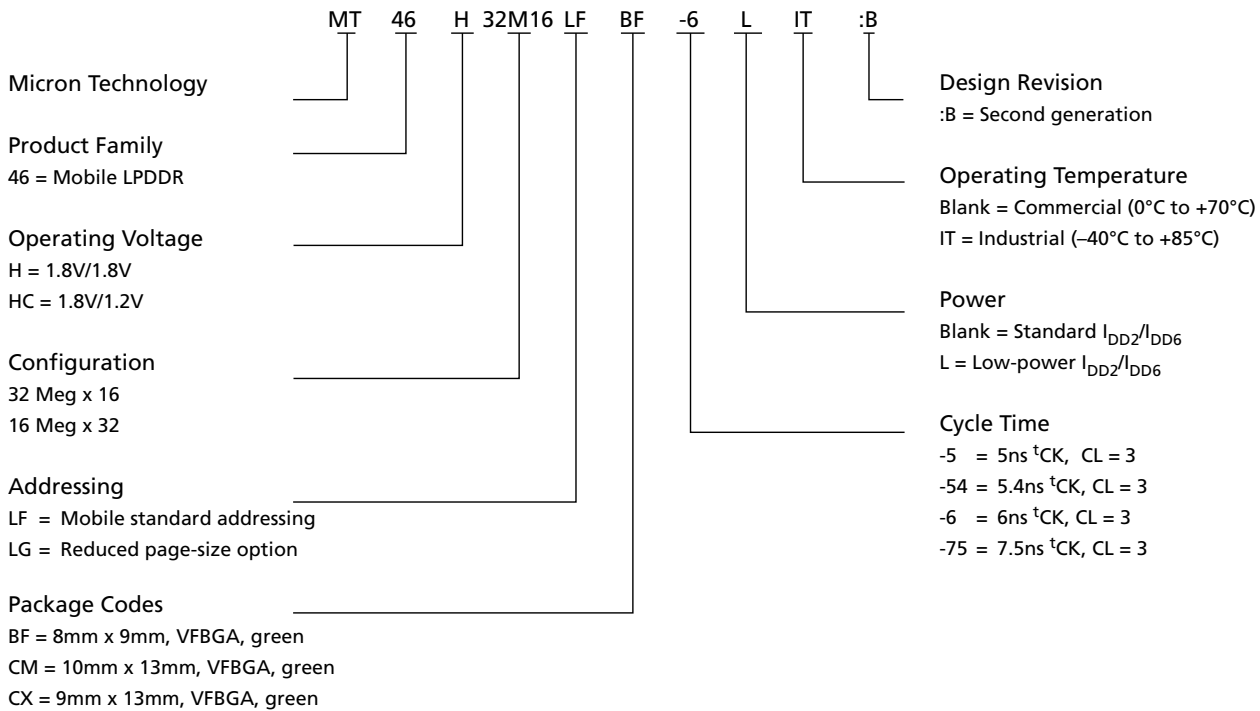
MT 46 H 32M16 LF BF -6 L IT :B

Micron Technology

Product Family
46 = Mobile LPDDR

Operating Voltage
H = 1.8V/1.8V
HC = 1.8V/1.2V

Configuration
32 Meg x 16
16 Meg x 32

Addressing
LF = Mobile standard addressing
LG = Reduced page-size option

Package Codes
BF = 8mm x 9mm, VFBGA, green
CM = 10mm x 13mm, VFBGA, green
CX = 9mm x 13mm, VFBGA, green

Design Revision
:B = Second generation

Operating Temperature
Blank = Commercial (0°C to +70°C)
IT = Industrial (–40°C to +85°C)

Power
Blank = Standard $I_{DD2}/I_{DD6}$
L = Low-power $I_{DD2}/I_{DD6}$

Cycle Time
-5 = 5ns $^{t}$CK, CL = 3
-54 = 5.4ns $^{t}$CK, CL = 3
-6 = 6ns $^{t}$CK, CL = 3
-75 = 7.5ns $^{t}$CK, CL = 3